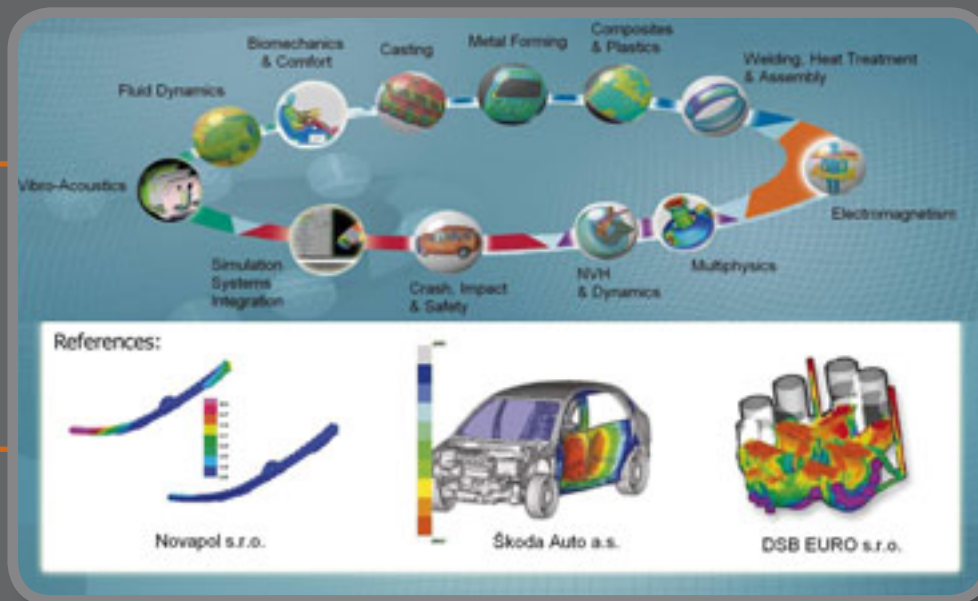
Biomechanics & Comfort

Casting

Metal Forming

Composites & Plastics

Welding, Heat Treatment & Assembly

Fluid Dynamics

Vibro-Acoustics

Electromagnetism

Simulation Systems Integration

Crash, Impact & Safety

NVH & Dynamics

Multiphysics

References:

Novapol s.r.o.

Škoda Auto a.s.

DSB EURO s.r.o.